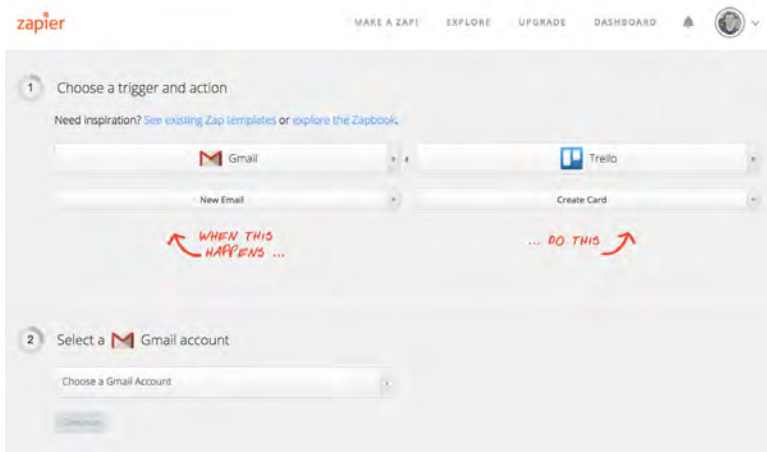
zapier

MAKE A ZAP! EXPLORE UPGRADE DASHBOARD

1 Choose a trigger and action

Need inspiration? See existing Zap templates or explore the Zapbook.

Gmail

Trello

New Email

Create Card

WHEN THIS HAPPENS ...

... DO THIS

2 Select a Gmail account

Choose a Gmail Account

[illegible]